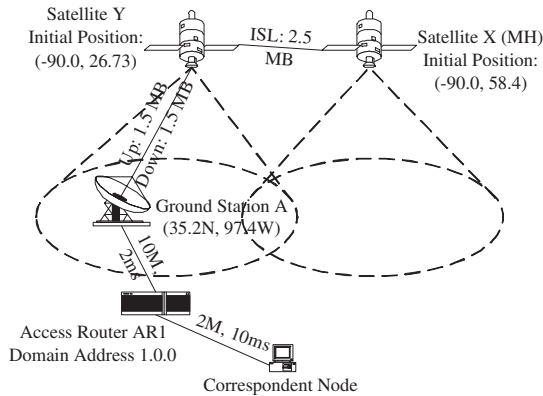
Satellite Y
Initial Position:
(-90.0, 26.73)

ISL: 2.5
MB

Satellite X (MH)
Initial Position:
(-90.0, 58.4)

Up: 1.5 MB
Down: 1.5 MB

Ground Station A
(35.2N, 97.4W)

10M,
2ms

Access Router AR1
Domain Address 1.0.0

2M, 10ms

Correspondent Node